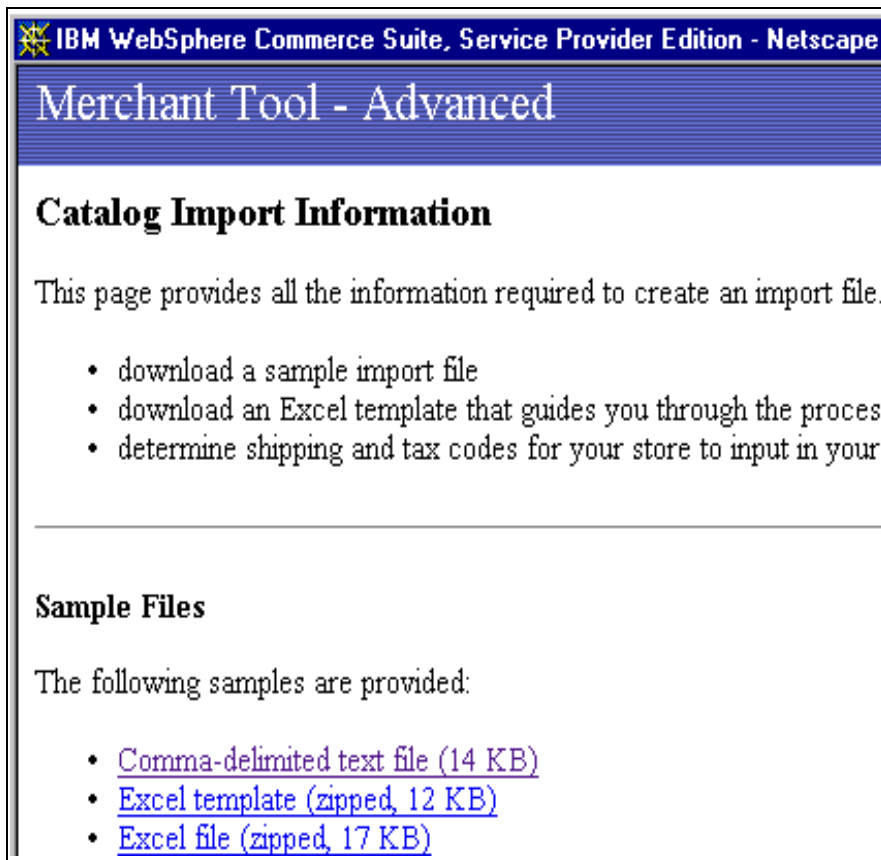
IBM WebSphere Commerce Suite, Service Provider Edition - Netscape

Merchant Tool - Advanced

Catalog Import Information

This page provides all the information required to create an import file.

- download a sample import file
- download an Excel template that guides you through the proces
- determine shipping and tax codes for your store to input in your

Sample Files

The following samples are provided:

- Comma-delimited text file (14 KB)
- Excel template (zipped, 12 KB)
- Excel file (zipped, 17 KB)